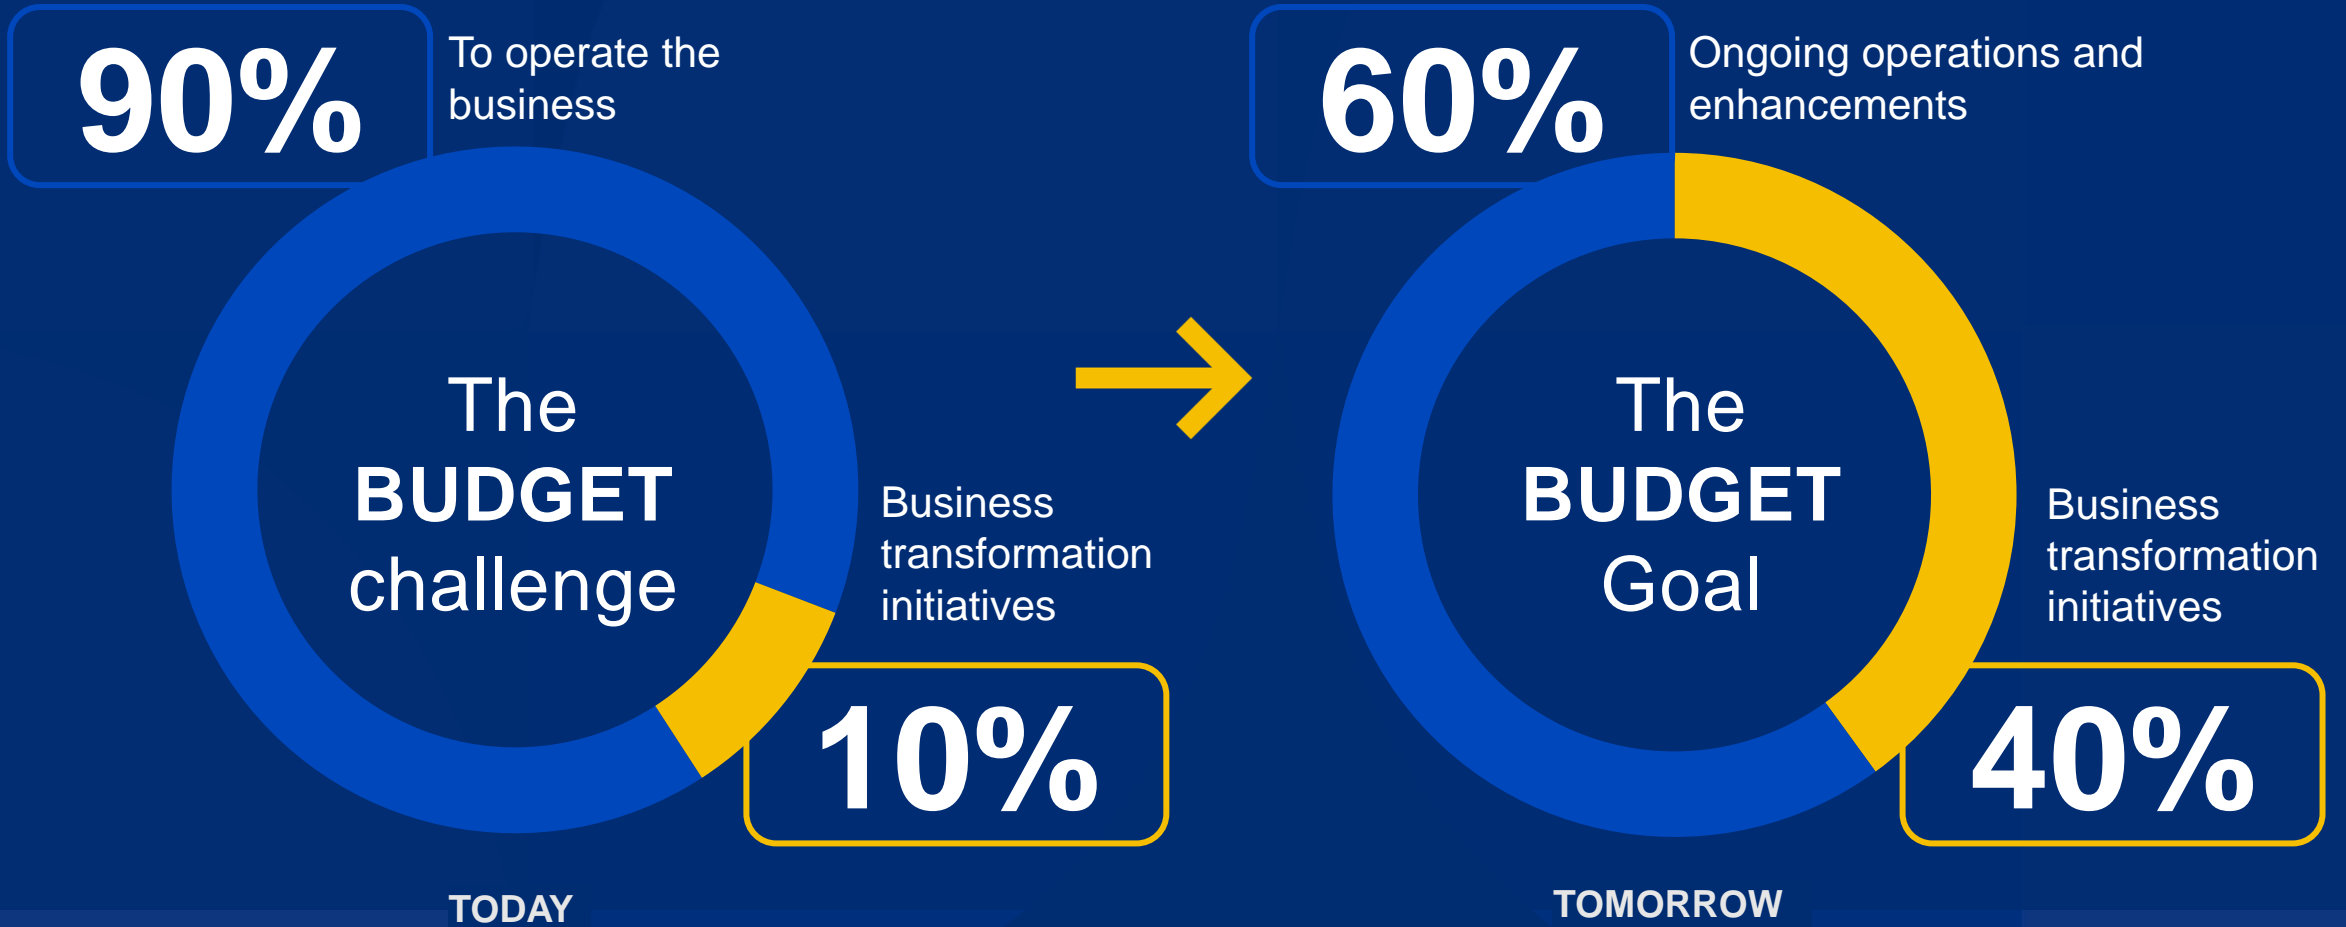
90%

To operate the business

The BUDGET challenge

Business transformation initiatives

10%

TODAY

60%

Ongoing operations and enhancements

The BUDGET Goal

Business transformation initiatives

40%

TOMORROW